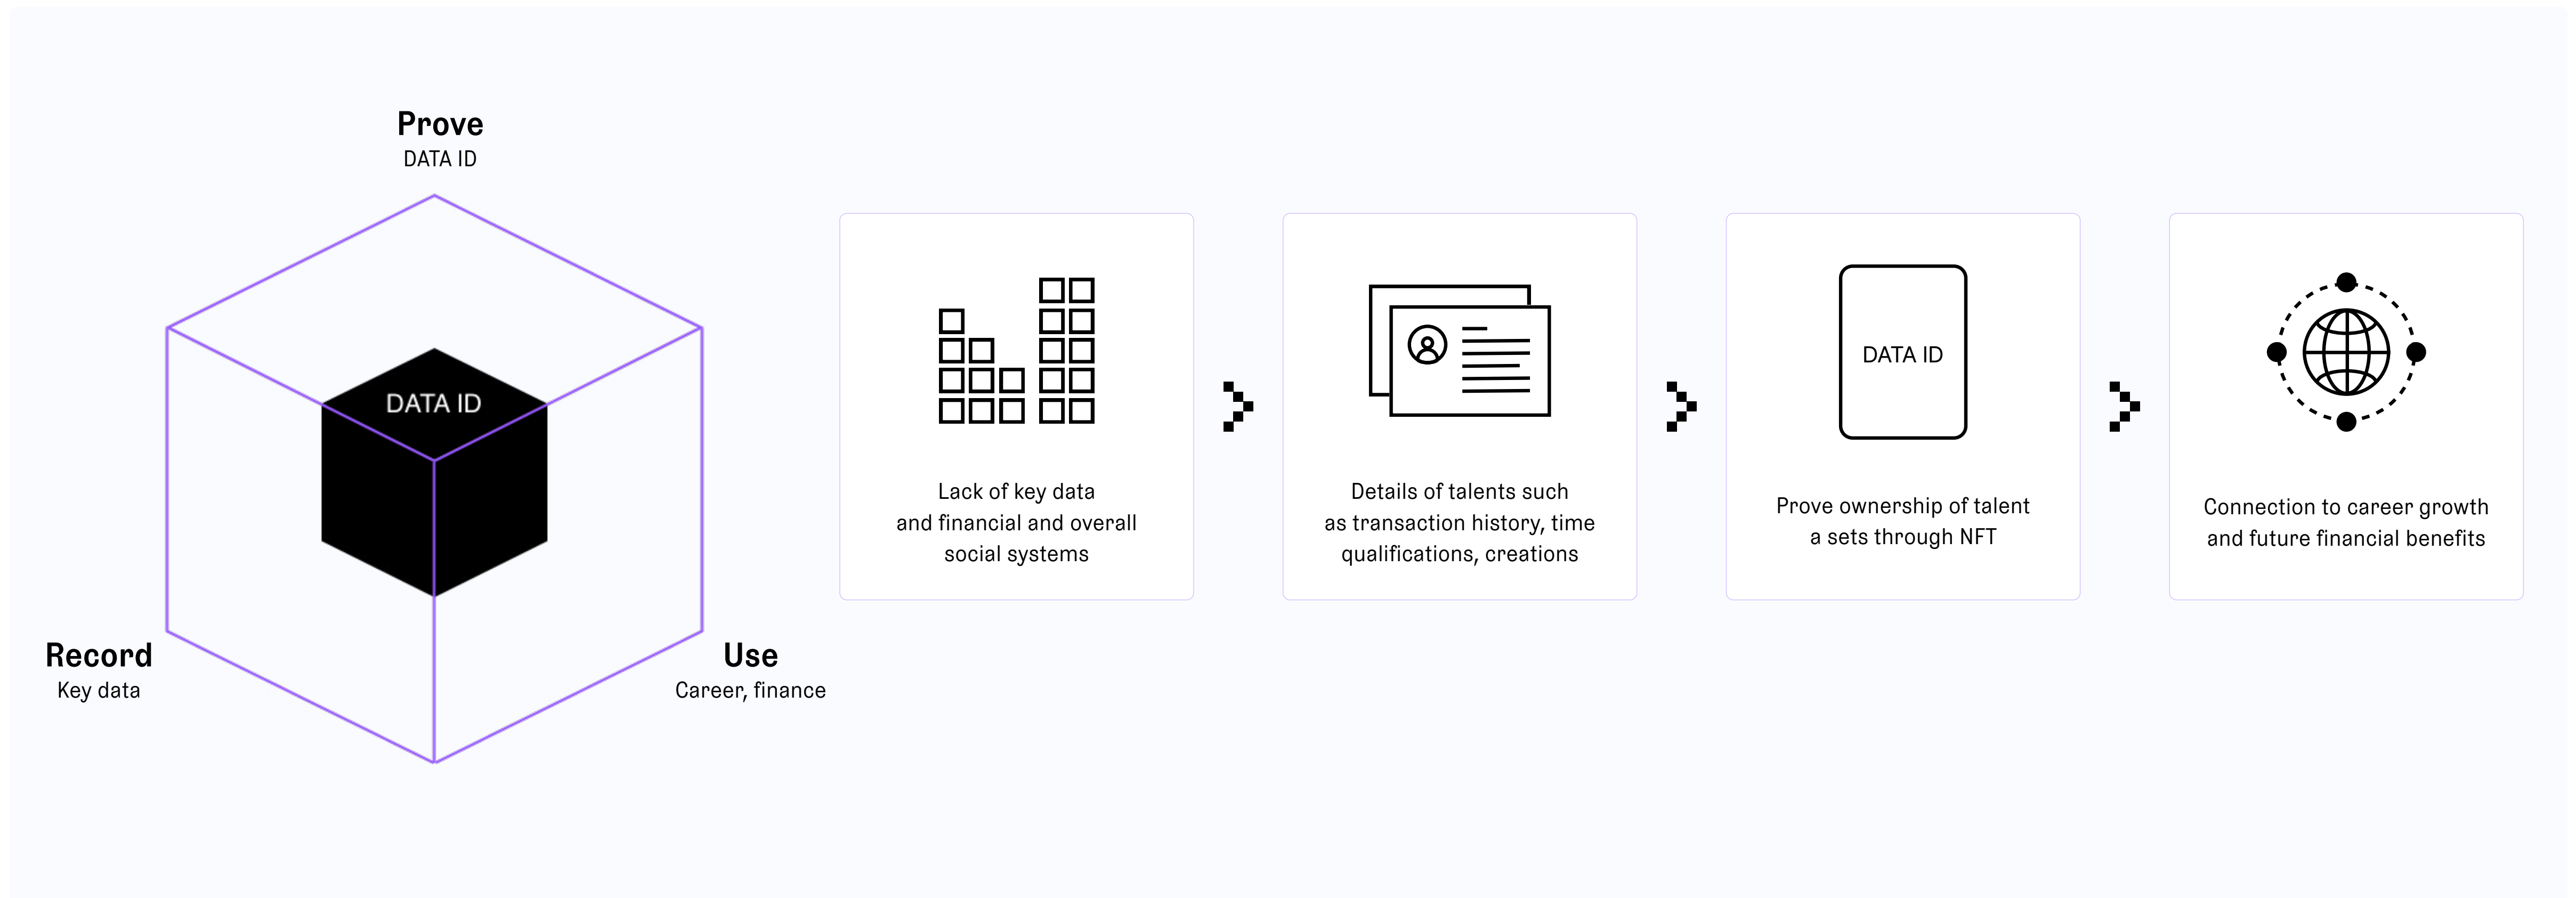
Prove
DATA ID

DATA ID

Record
Key data

Use
Career, finance

Lack of key data and financial and overall social systems

Details of talents such as transaction history, time qualifications, creations

DATA ID

Prove ownership of talent a sets through NFT

Connection to career growth and future financial benefits